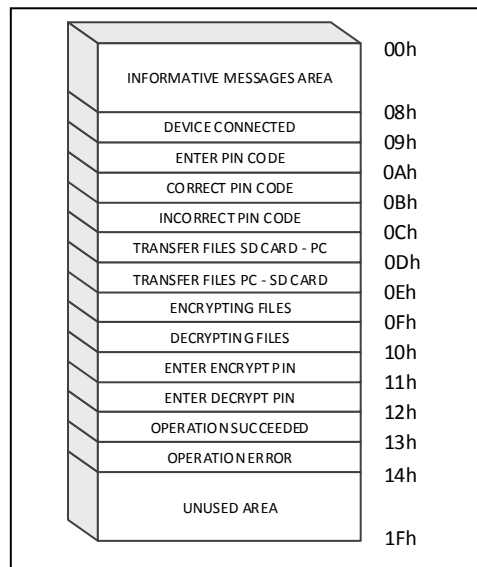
INFORMATIVE MESSAGES AREA
DEVICE CONNECTED
ENTER PIN CODE
CORRECT PIN CODE
INCORRECT PIN CODE
TRANSFER FILES SD CARD - PC
TRANSFER FILES PC - SD CARD
ENCRYPTING FILES
DECRYPTING FILES
ENTER ENCRYPT PIN
ENTER DECRYPT PIN
OPERATION SUCCEEDED
OPERATION ERROR
UNUSED AREA

00h
08h
09h
0Ah
0Bh
0Ch
0Dh
0Eh
0Fh
10h
11h
12h
13h
14h
1Fh